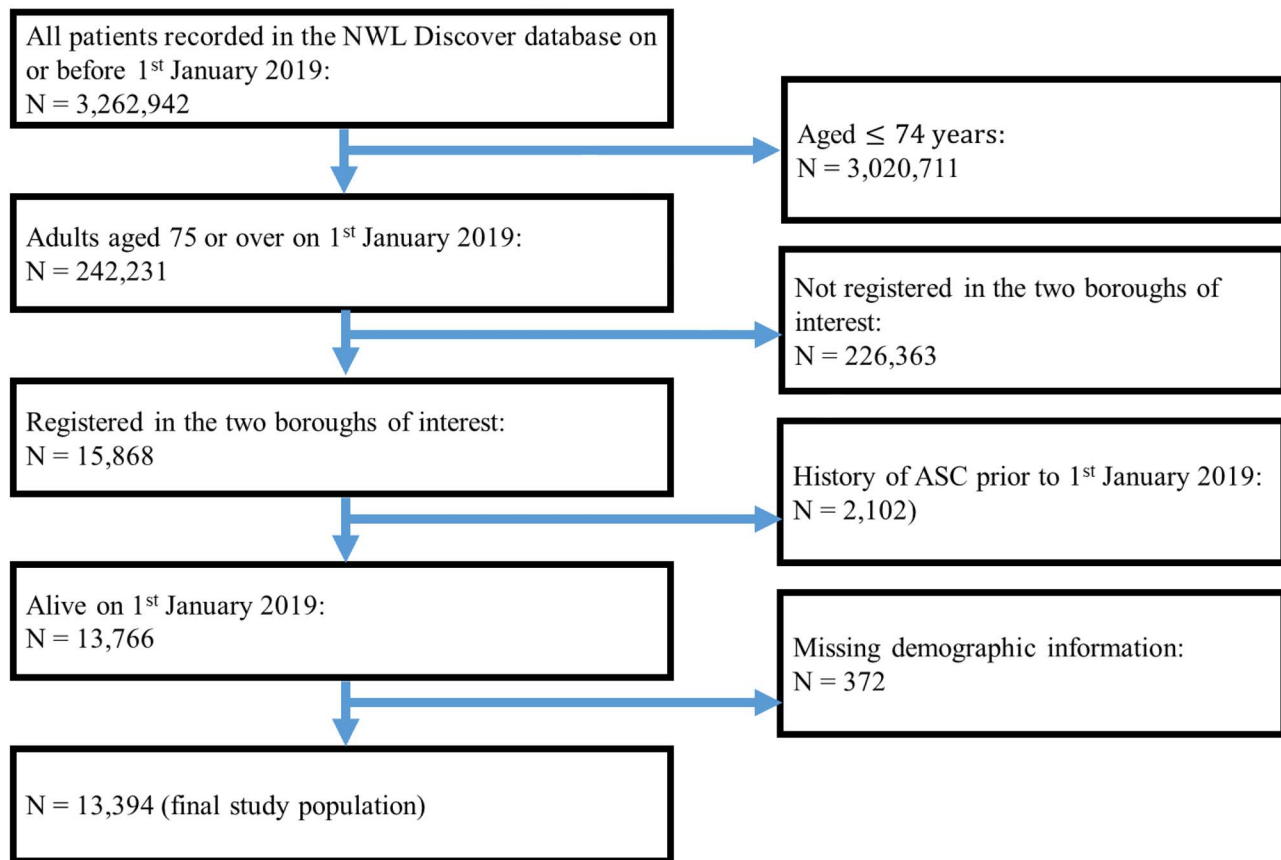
All patients recorded in the NWL Discover database on or before 1$^{st}$ January 2019:
N = 3,262,942

Aged $\leq$ 74 years:
N = 3,020,711

Adults aged 75 or over on 1$^{st}$ January 2019:
N = 242,231

Not registered in the two boroughs of interest:
N = 226,363

Registered in the two boroughs of interest:
N = 15,868

History of ASC prior to 1$^{st}$ January 2019:
N = 2,102)

Alive on 1$^{st}$ January 2019:
N = 13,766

Missing demographic information:
N = 372

N = 13,394 (final study population)